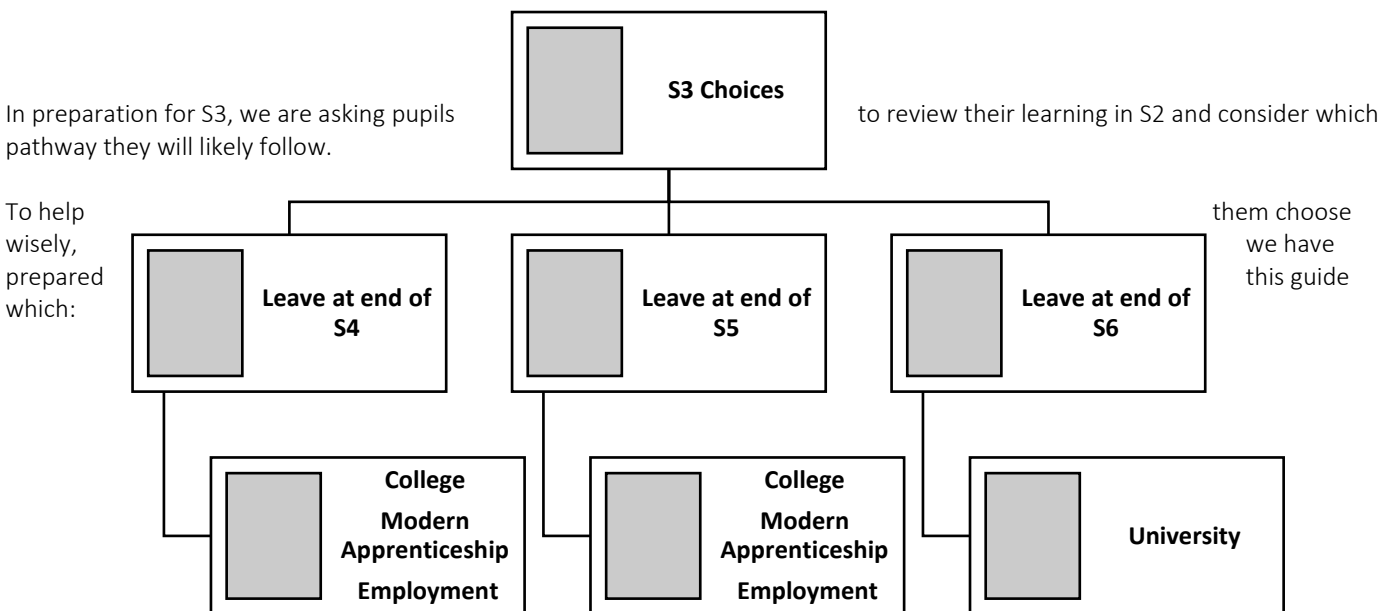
S3 Choices

In preparation for S3, we are asking pupils to review their learning in S2 and consider which pathway they will likely follow.

To help them choose wisely, we have prepared this guide which:

Leave at end of S4

Leave at end of S5

Leave at end of S6

College
Modern Apprenticeship
Employment

College
Modern Apprenticeship
Employment

University